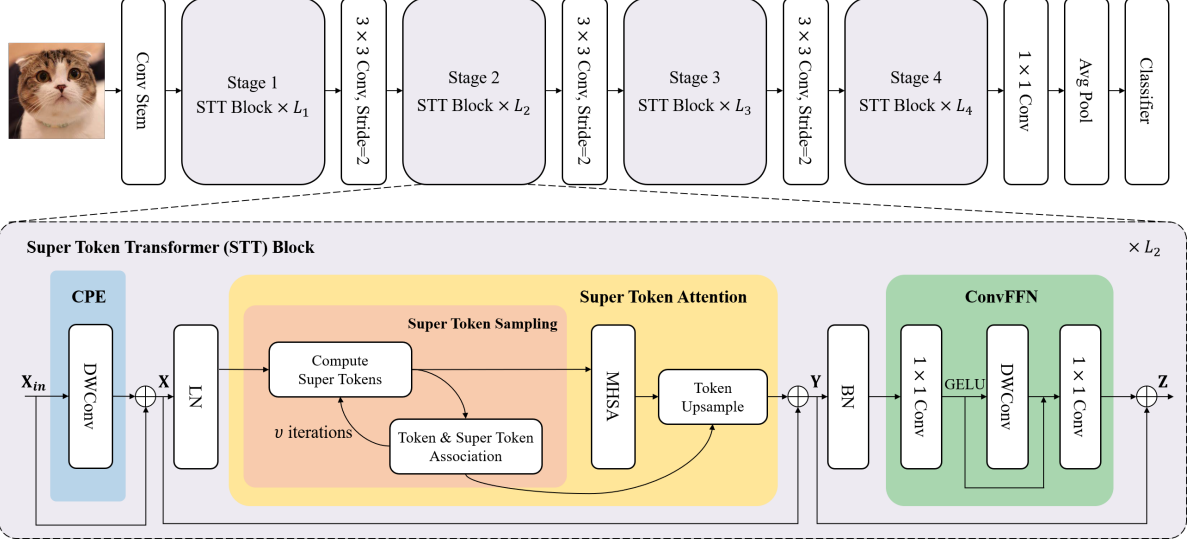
Conv Stem

Stage 1
STT Block $\times L_1$

$3 \times 3$ Conv, Stride=2

Stage 2
STT Block $\times L_2$

$3 \times 3$ Conv, Stride=2

Stage 3
STT Block $\times L_3$

$3 \times 3$ Conv, Stride=2

Stage 4
STT Block $\times L_4$

$1 \times 1$ Conv

Avg Pool

Classifier

Super Token Transformer (STT) Block

$\times L_2$

CPE

DWConv

$\mathbf{X}_{in}$

$\mathbf{X}$

LN

Super Token Attention

Super Token Sampling

Compute Super Tokens

$v$ iterations

Token & Super Token Association

MHSA

Token Upsample

$\mathbf{Y}$

BN

ConvFFN

$1 \times 1$ Conv

GELU

DWConv

$1 \times 1$ Conv

$\mathbf{Z}$